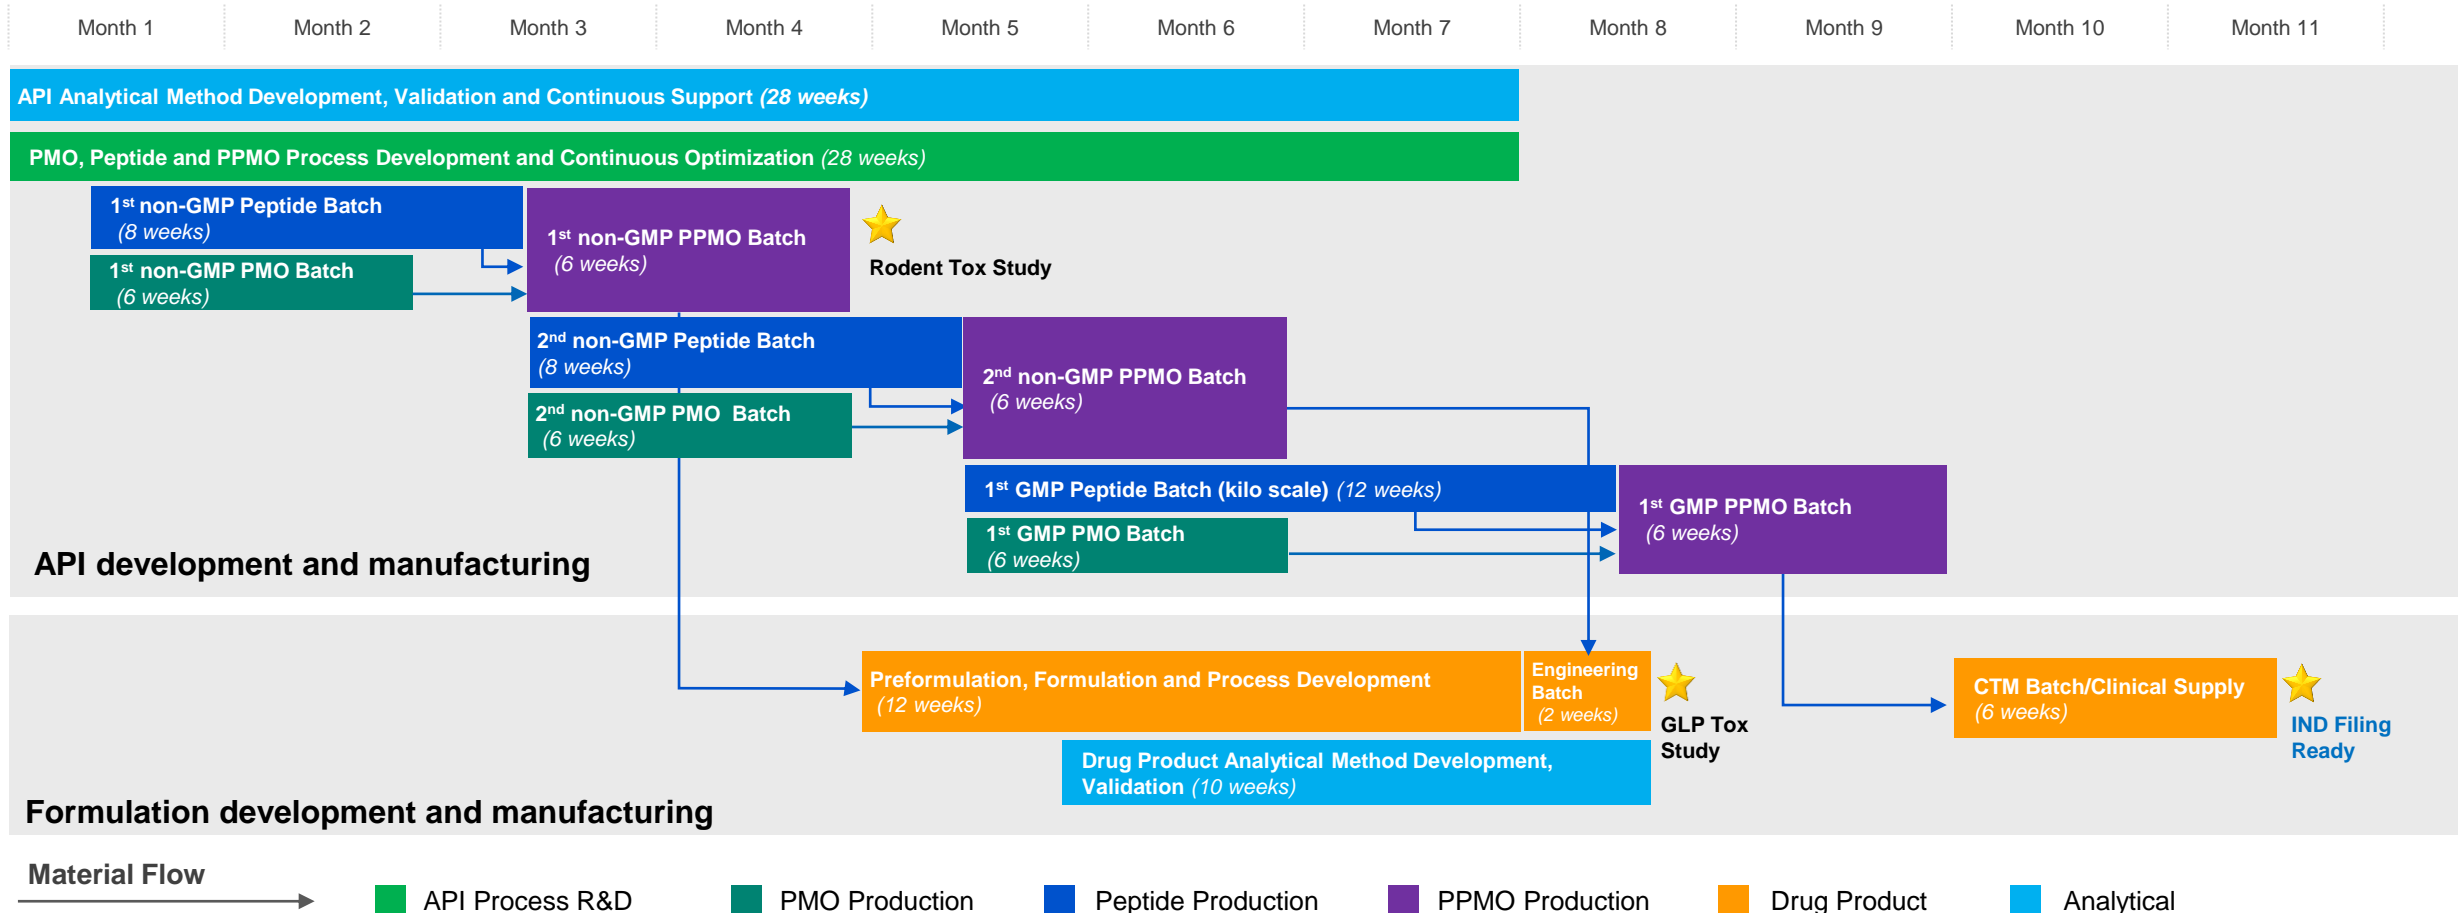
Month 1 | Month 2 | Month 3 | Month 4 | Month 5 | Month 6 | Month 7 | Month 8 | Month 9 | Month 10 | Month 11

API Analytical Method Development, Validation and Continuous Support (28 weeks)

PMO, Peptide and PPMO Process Development and Continuous Optimization (28 weeks)

1$^{st}$ non-GMP Peptide Batch (8 weeks)

1$^{st}$ non-GMP PMO Batch (6 weeks)

1$^{st}$ non-GMP PPMO Batch (6 weeks)

Rodent Tox Study

2$^{nd}$ non-GMP Peptide Batch (8 weeks)

2$^{nd}$ non-GMP PMO Batch (6 weeks)

2$^{nd}$ non-GMP PPMO Batch (6 weeks)

1$^{st}$ GMP Peptide Batch (kilo scale) (12 weeks)

1$^{st}$ GMP PMO Batch (6 weeks)

1$^{st}$ GMP PPMO Batch (6 weeks)

API development and manufacturing

Preformulation, Formulation and Process Development (12 weeks)

Engineering Batch (2 weeks)

GLP Tox Study

CTM Batch/Clinical Supply (6 weeks)

IND Filing Ready

Drug Product Analytical Method Development, Validation (10 weeks)

Formulation development and manufacturing

Material Flow

API Process R&D

PMO Production

Peptide Production

PPMO Production

Drug Product

Analytical